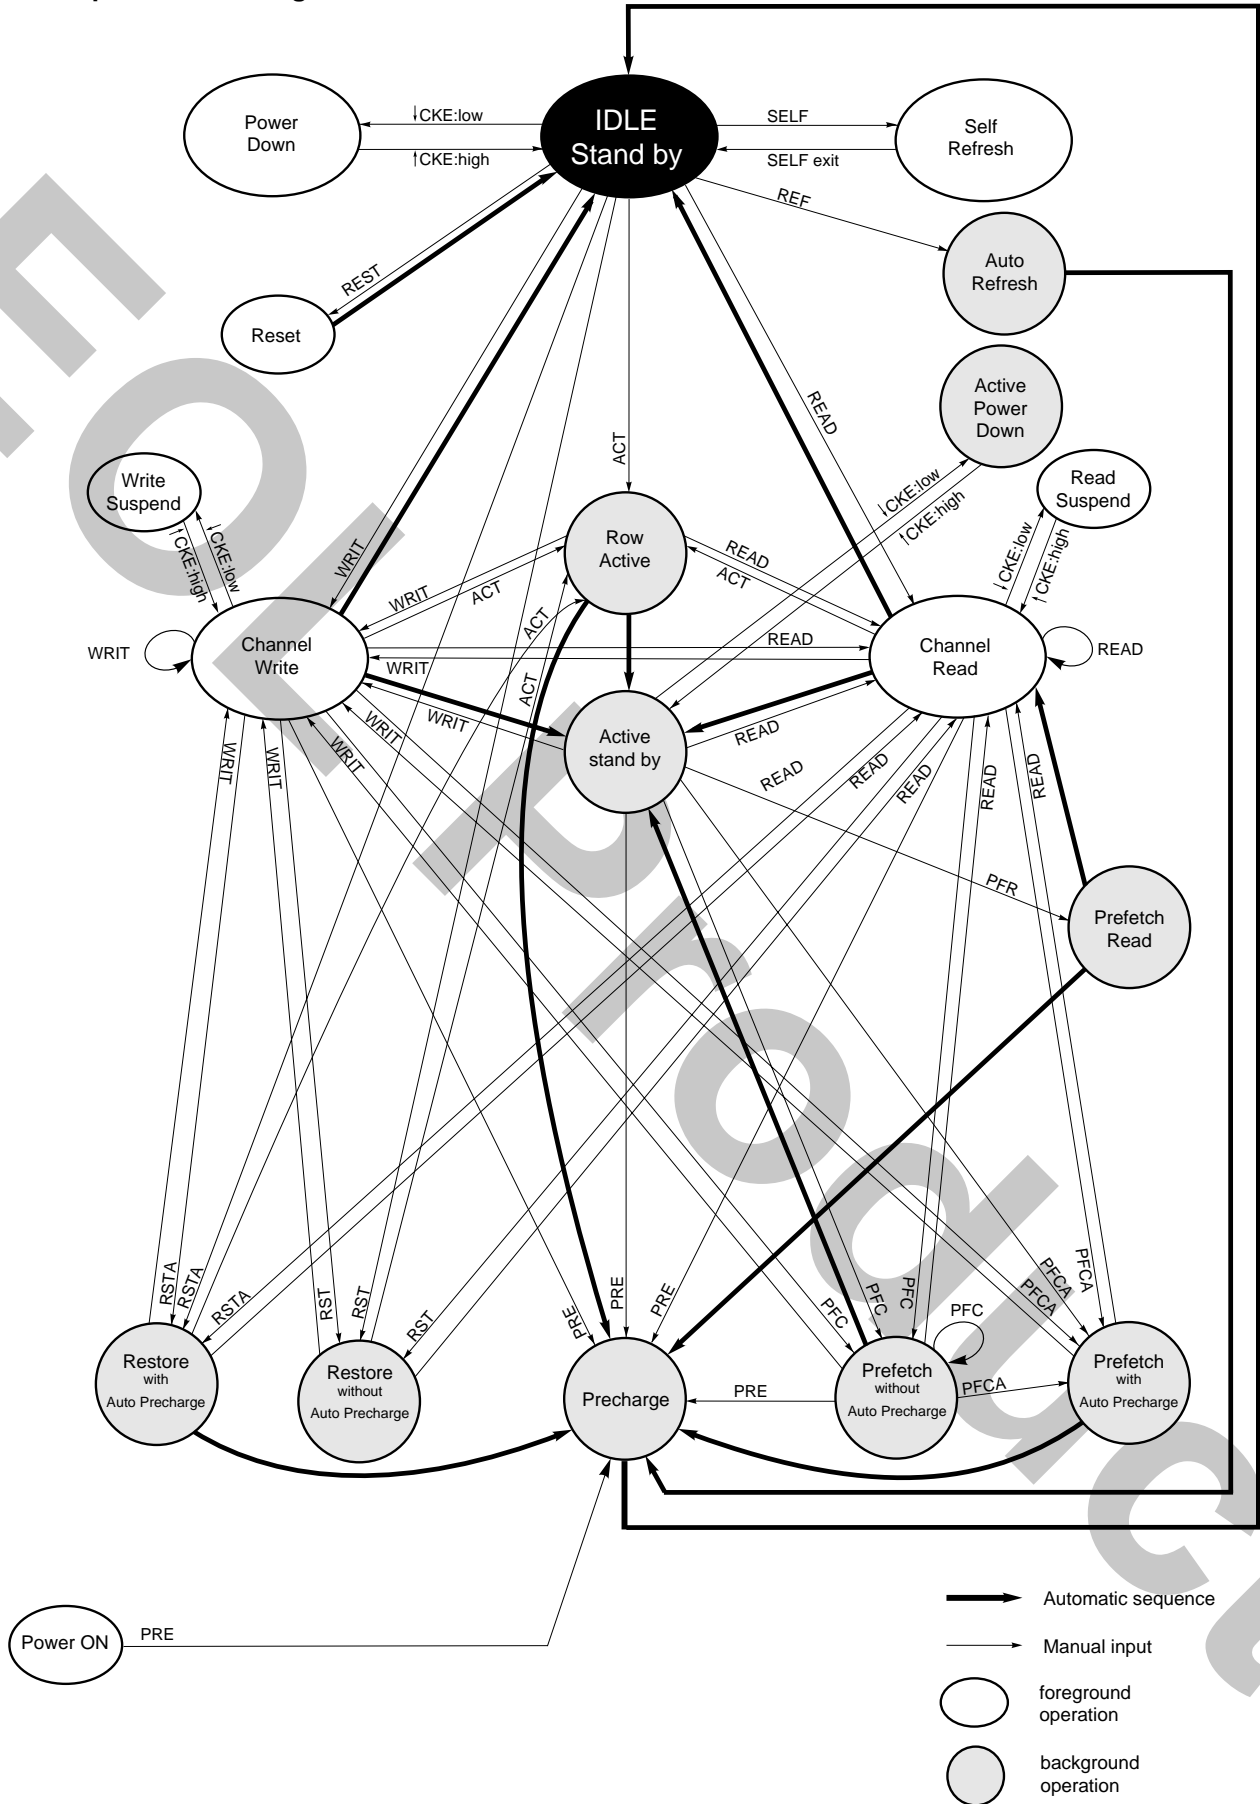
IDLE
Stand by

Power
Down

↓CKE:low
↑CKE:high

SELF
SELF exit

Self
Refresh

REF

Auto
Refresh

REST

Reset

Active
Power
Down

READ

ACT

Write
Suspend

↑CKE:high
↓CKE:low

Row
Active

↓CKE:low
↑CKE:high

Read
Suspend

↓CKE:low
↑CKE:high

WRIT

WRIT
ACT
READ
ACT

ACT

ACT

WRIT

Channel
Write

READ
WRIT

Channel
Read

READ

WRIT

WRIT
WRIT

Active
stand by

READ

READ
READ
READ

WRIT
WRIT

READ
READ

PFR

Prefetch
Read

RSTA
RSTA
RSTA
RST
RST
RST
PRE
PRE
PRE
PFC
PFC
PFC
PFCA
PFCA
PFCA

PFC

Restore
with
Auto Precharge

Restore
without
Auto Precharge

Precharge

PRE

Prefetch
without
Auto Precharge

PFCA

Prefetch
with
Auto Precharge

Power ON
PRE

Automatic sequence
Manual input
foreground
operation
background
operation